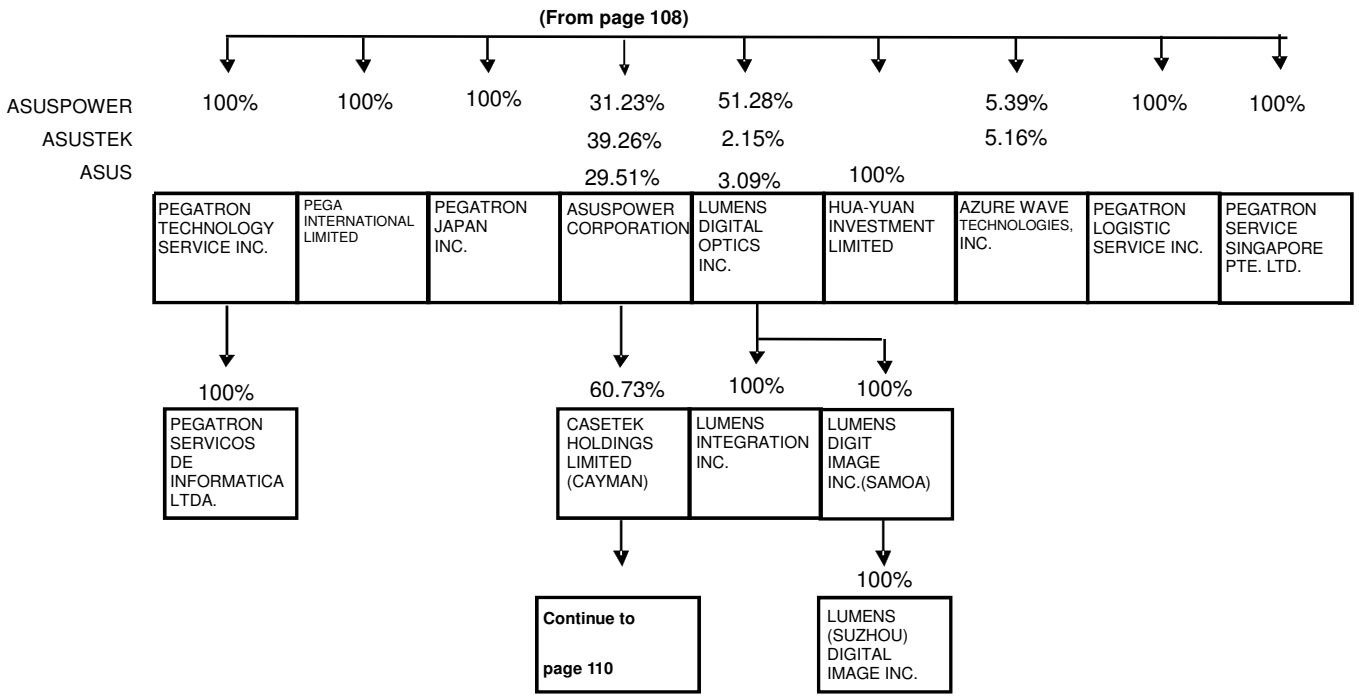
(From page 108)

| | | | | | | | | | |
|---|---|---|---|---|---|---|---|---|---|
| ASUSPOWER | 100% | 100% | 100% | 31.23% | 51.28% | | 5.39% | 100% | 100% |
| ASUSTEK | | | | 39.26% | 2.15% | | 5.16% | | |
| ASUS | | | | 29.51% | 3.09% | 100% | | | |
| | PEGATRON TECHNOLOGY SERVICE INC. | PEGA INTERNATIONAL LIMITED | PEGATRON JAPAN INC. | ASUSPOWER CORPORATION | LUMENS DIGITAL OPTICS INC. | HUA-YUAN INVESTMENT LIMITED | AZURE WAVE TECHNOLOGIES, INC. | PEGATRON LOGISTIC SERVICE INC. | PEGATRON SERVICE SINGAPORE PTE. LTD. |

100%
PEGATRON SERVICOS DE INFORMATICA LTDA.

60.73%
CASETEK HOLDINGS LIMITED (CAYMAN)

100%
LUMENS INTEGRATION INC.

100%
LUMENS DIGIT IMAGE INC.(SAMOA)

Continue to

page 110

100%
LUMENS (SUZHOU) DIGITAL IMAGE INC.